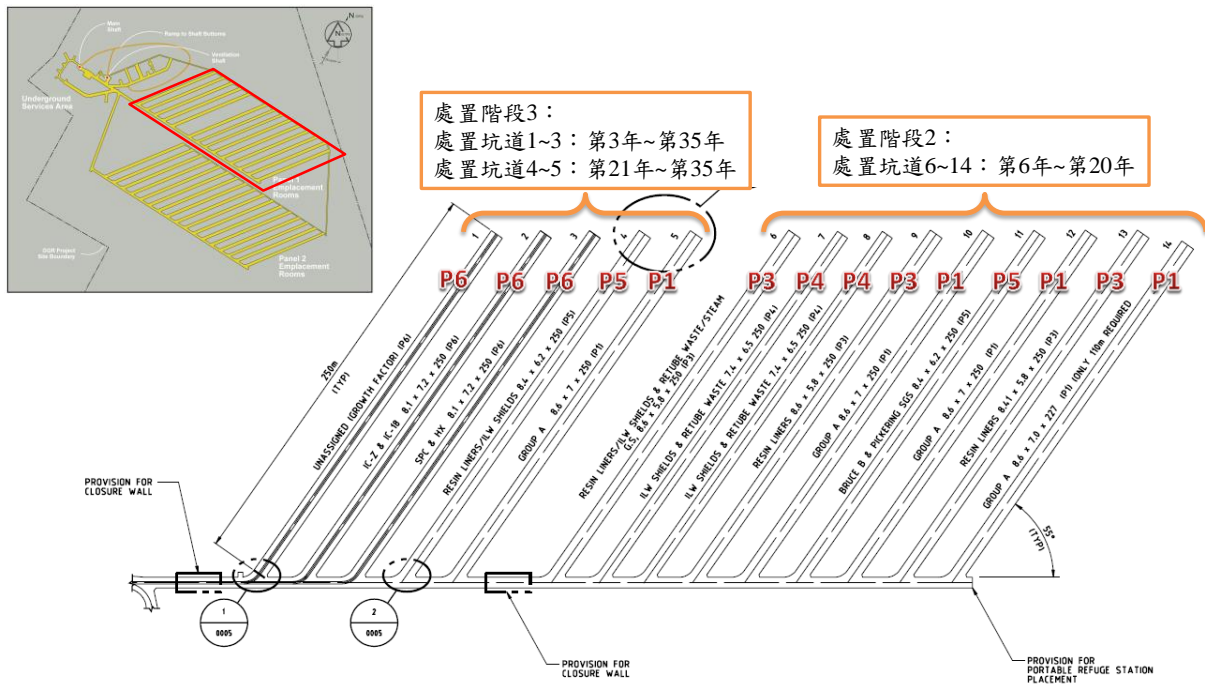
Main Shaft

Ramp to Shaft Bottoms

Ventilation Shaft

N

Underground Services Area

Panel 1 Emplacement Rooms

DGR Project Site Boundary

Panel 2 Emplacement Rooms

處置階段3：
處置坑道1~3：第3年~第35年
處置坑道4~5：第21年~第35年

處置階段2：
處置坑道6~14：第6年~第20年

1 2 3 4 5 6 7 8 9 10 11 12 13 14

P6 P6 P6 P5 P1 P3 P4 P4 P3 P1 P5 P1 P3 P1

250m (TYP)

UNASSIGNED (GROWTH FACTOR) (P6)

IC-2 & IC-18 8.1 x 7.2 x 250 (P6)

SPC & HX 8.1 x 7.2 x 250 (P6)

RESIN LINERS/ILW SHIELDS 8.4 x 6.2 x 250 (P5)

GROUP A 8.6 x 7 x 250 (P1)

RESIN LINERS/ILW SHIELDS & RETUBE WASTE/STEAM G.S. 8.6 x 5.8 x 250 (P3)

ILW SHIELDS & RETUBE WASTE 7.4 x 6.5 250 (P4)

ILW SHIELDS & RETUBE WASTE 7.4 x 6.5 250 (P4)

RESIN LINERS 8.6 x 5.8 x 250 (P3)

GROUP A 8.6 x 7 x 250 (P1)

BRUCE B & PICKERING SGS 8.4 x 6.2 x 250 (P5)

GROUP A 8.6 x 7 x 250 (P1)

RESIN LINERS 8.41 x 5.8 x 250 (P3)

GROUP A 8.6 x 7.0 x 227 (P1) (ONLY 100m REQUIRED)

55° (TYP)

PROVISION FOR CLOSURE WALL

1 0005

2 0005

PROVISION FOR CLOSURE WALL

PROVISION FOR PORTABLE REFUGE STATION PLACEMENT